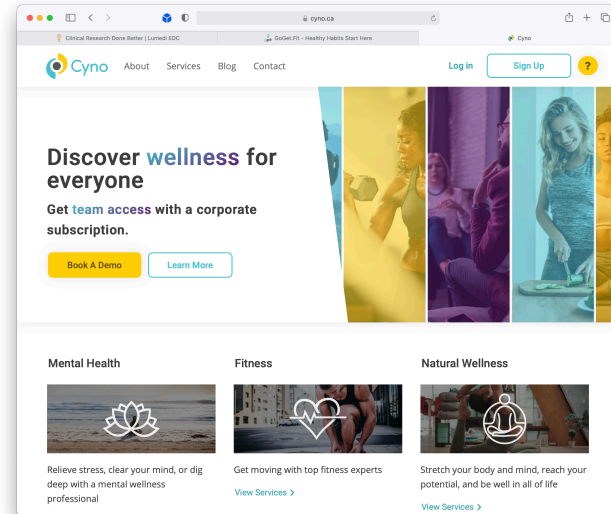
cyno.ca

Clinical Research Done Better | Lumedi EDC

GoGet.Fit - Healthy Habits Start Here

Cyno

Cyno About Services Blog Contact

Log in

Sign Up

?

Discover wellness for everyone

Get team access with a corporate subscription.

Book A Demo

Learn More

Mental Health

Relieve stress, clear your mind, or dig deep with a mental wellness professional

Fitness

Get moving with top fitness experts

View Services >

Natural Wellness

Stretch your body and mind, reach your potential, and be well in all of life

View Services >